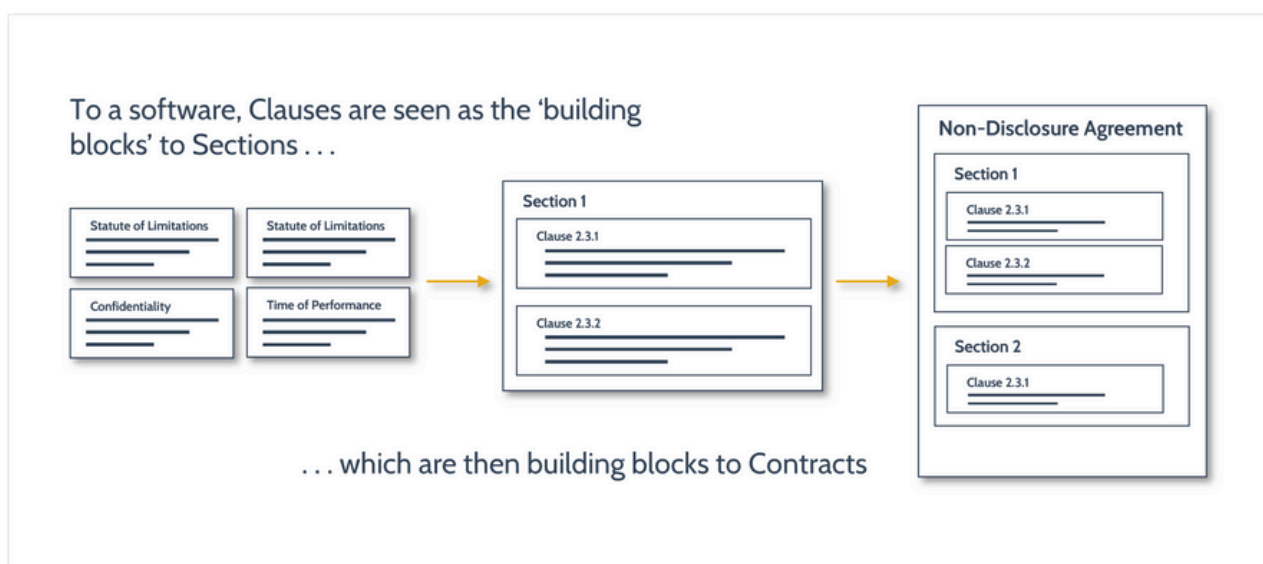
To a software, Clauses are seen as the 'building blocks' to Sections . . .

Statute of Limitations

Statute of Limitations

Confidentiality

Time of Performance

Section 1

Clause 2.3.1

Clause 2.3.2

Non-Disclosure Agreement

Section 1

Clause 2.3.1

Clause 2.3.2

Section 2

Clause 2.3.1

. . . which are then building blocks to Contracts